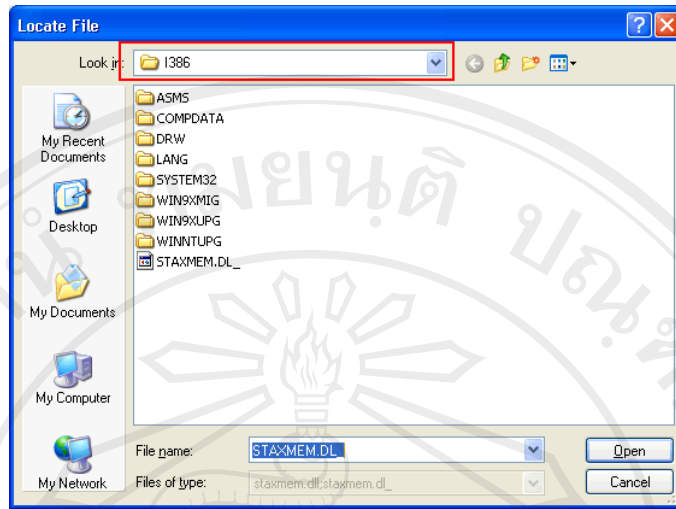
Locate File

Look in: I386

My Recent Documents

Desktop

My Documents

My Computer

My Network

ASMS
COMPDATA
DRW
LANG
SYSTEM32
WIN9XMIG
WIN9XUPG
WINNTUPG
STAXMEM.DL_

File name: STAXMEM.DL_

Files of type: staxmem.dll;staxmem.dl_

Open

Cancel